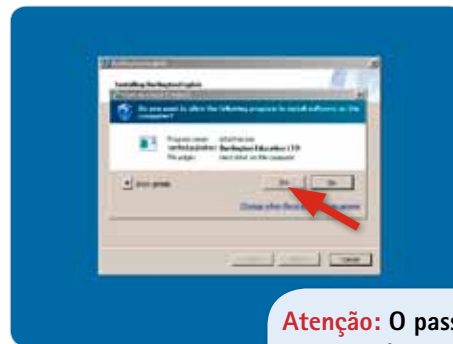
Installing Burlington English

Do you want to allow the following program to install software on this computer?

Program name:
Verified publisher: Burlington Education LTD
File origin: Hard drive on this computer

Show details

Yes
No

Change when these notifications appear

Cancel

Atenção: O pass